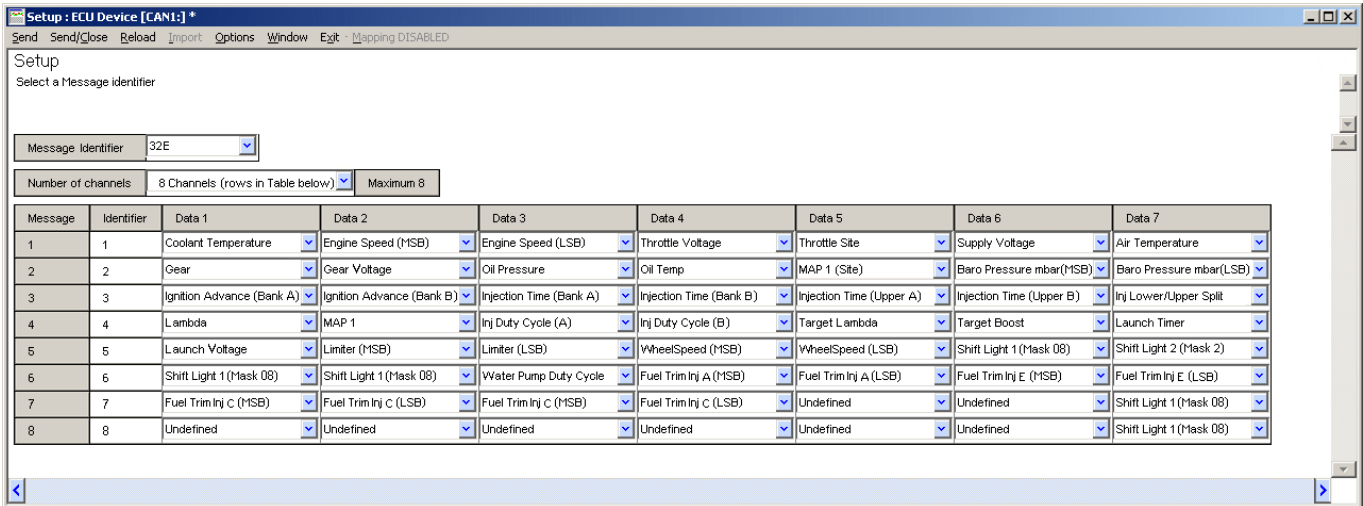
Setup : ECU Device [CAN1:] *

Send Send/Close Reload Import Options Window Exit - Mapping DISABLED

Setup

Select a Message identifier

Message Identifier 32E

Number of channels 8 Channels (rows in Table below) Maximum 8

| Message | Identifier | Data 1 | Data 2 | Data 3 | Data 4 | Data 5 | Data 6 | Data 7 |
|---|---|---|---|---|---|---|---|---|
| 1 | 1 | Coolant Temperature | Engine Speed (MSB) | Engine Speed (LSB) | Throttle Voltage | Throttle Site | Supply Voltage | Air Temperature |
| 2 | 2 | Gear | Gear Voltage | Oil Pressure | Oil Temp | MAP 1 (Site) | Baro Pressure mbar(MSB) | Baro Pressure mbar(LSB) |
| 3 | 3 | Ignition Advance (Bank A) | Ignition Advance (Bank B) | Injection Time (Bank A) | Injection Time (Bank B) | Injection Time (Upper A) | Injection Time (Upper B) | Inj Lower/Upper Split |
| 4 | 4 | Lambda | MAP 1 | Inj Duty Cycle (A) | Inj Duty Cycle (B) | Target Lambda | Target Boost | Launch Timer |
| 5 | 5 | Launch Voltage | Limiter (MSB) | Limiter (LSB) | WheelSpeed (MSB) | WheelSpeed (LSB) | Shift Light 1 (Mask 08) | Shift Light 2 (Mask 2) |
| 6 | 6 | Shift Light 1 (Mask 08) | Shift Light 1 (Mask 08) | Water Pump Duty Cycle | Fuel Trim Inj A (MSB) | Fuel Trim Inj A (LSB) | Fuel Trim Inj E (MSB) | Fuel Trim Inj E (LSB) |
| 7 | 7 | Fuel Trim Inj C (MSB) | Fuel Trim Inj C (LSB) | Fuel Trim Inj C (MSB) | Fuel Trim Inj C (LSB) | Undefined | Undefined | Shift Light 1 (Mask 08) |
| 8 | 8 | Undefined | Undefined | Undefined | Undefined | Undefined | Undefined | Shift Light 1 (Mask 08) |